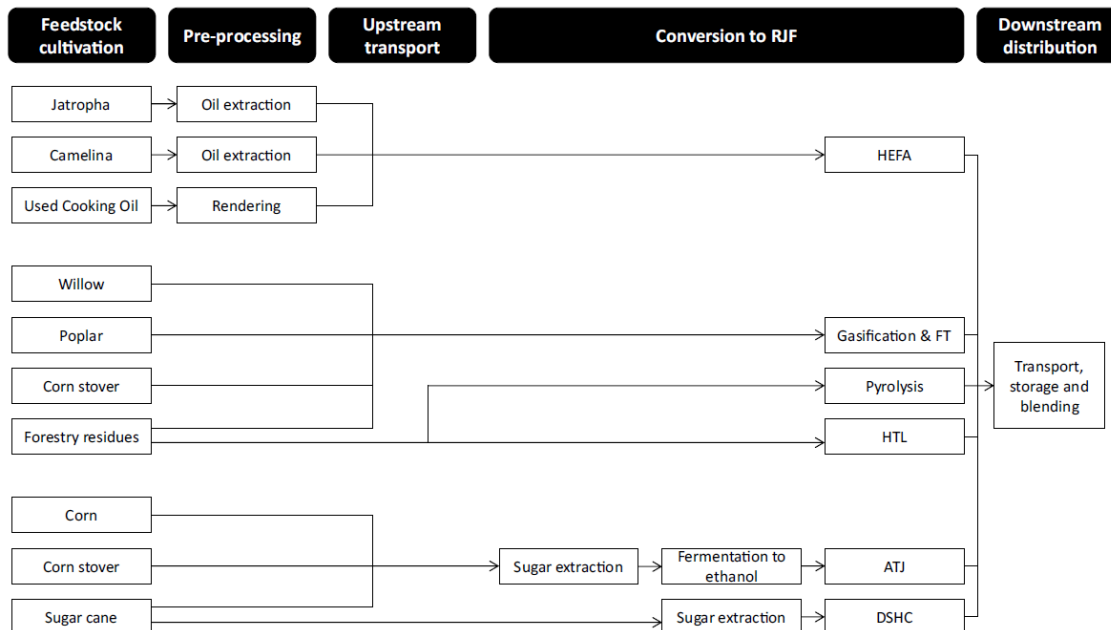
Feedstock cultivation

Pre-processing

Upstream transport

Conversion to RJF

Downstream distribution

Jatropha

Oil extraction

Camelina

Oil extraction

HEFA

Used Cooking Oil

Rendering

Willow

Poplar

Gasification & FT

Corn stover

Pyrolysis

Transport, storage and blending

Forestry residues

HTL

Corn

Corn stover

Sugar extraction

Fermentation to ethanol

ATJ

Sugar cane

Sugar extraction

DSHC